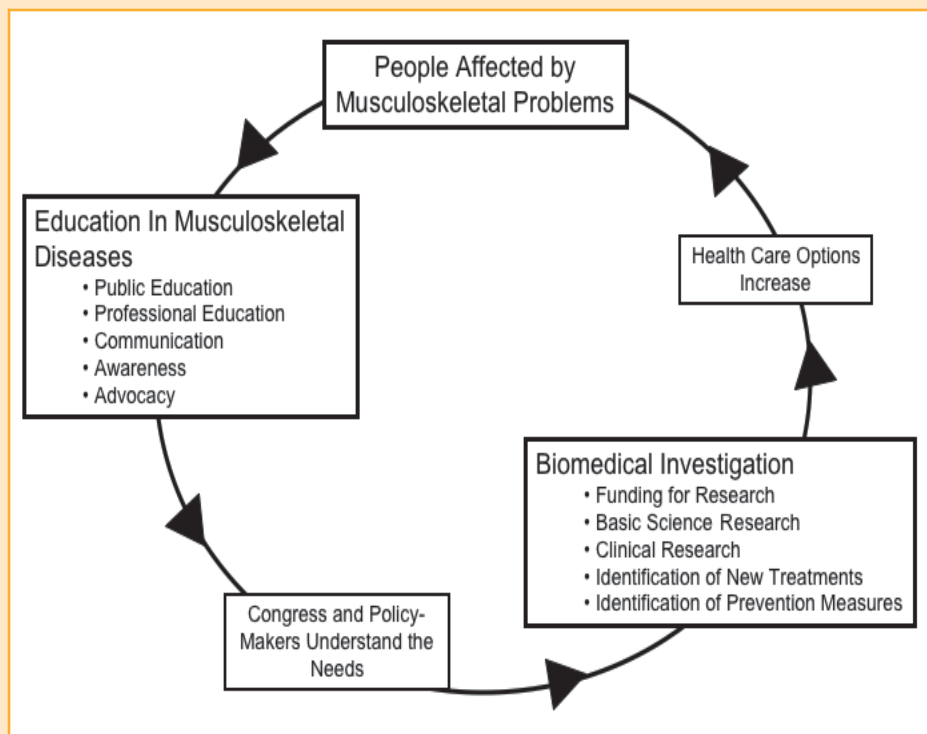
People Affected by Musculoskeletal Problems

Education In Musculoskeletal Diseases
• Public Education
• Professional Education
• Communication
• Awareness
• Advocacy

Health Care Options Increase

Biomedical Investigation
• Funding for Research
• Basic Science Research
• Clinical Research
• Identification of New Treatments
• Identification of Prevention Measures

Congress and Policy-Makers Understand the Needs